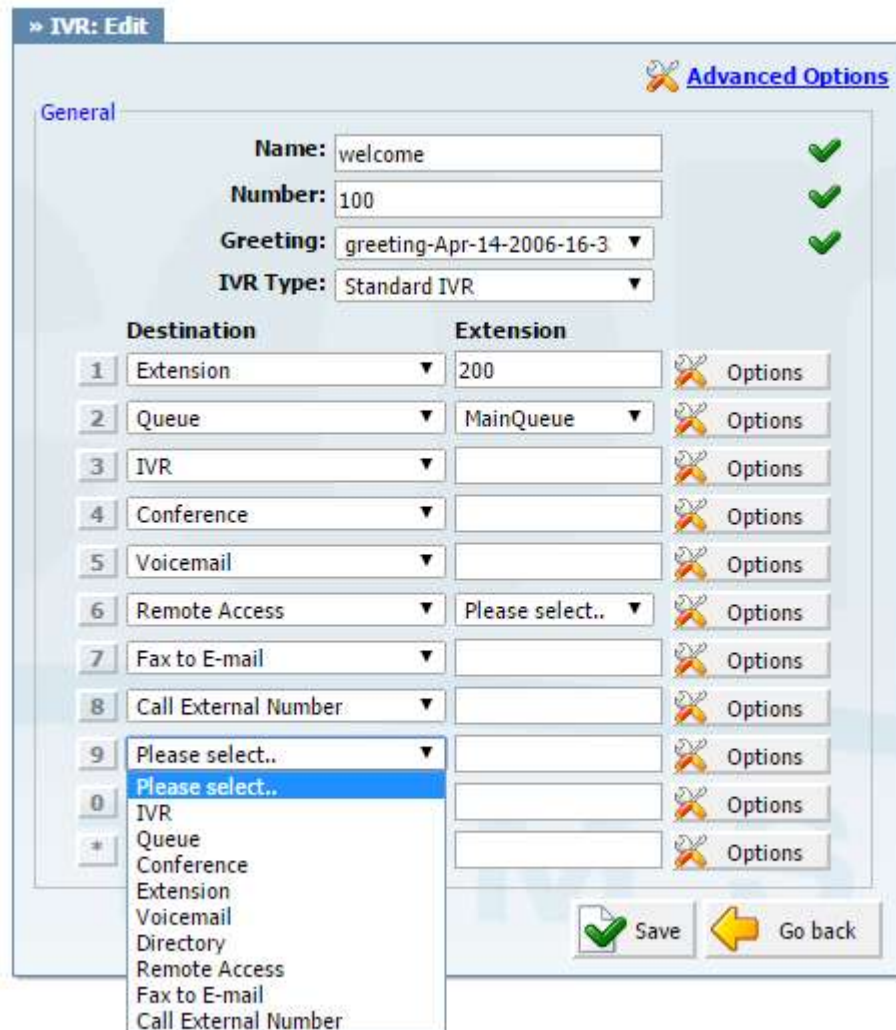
» IVR: Edit

Advanced Options

General

Name: welcome

Number: 100

Greeting: greeting-Apr-14-2006-16-3

IVR Type: Standard IVR

| | Destination | Extension | |
|---|---|---|---|
| 1 | Extension | 200 | Options |
| 2 | Queue | MainQueue | Options |
| 3 | IVR | | Options |
| 4 | Conference | | Options |
| 5 | Voicemail | | Options |
| 6 | Remote Access | Please select.. | Options |
| 7 | Fax to E-mail | | Options |
| 8 | Call External Number | | Options |
| 9 | Please select.. | | Options |
| 0 | | | Options |
| * | | | Options |

Please select..
IVR
Queue
Conference
Extension
Voicemail
Directory
Remote Access
Fax to E-mail
Call External Number

Save

Go back